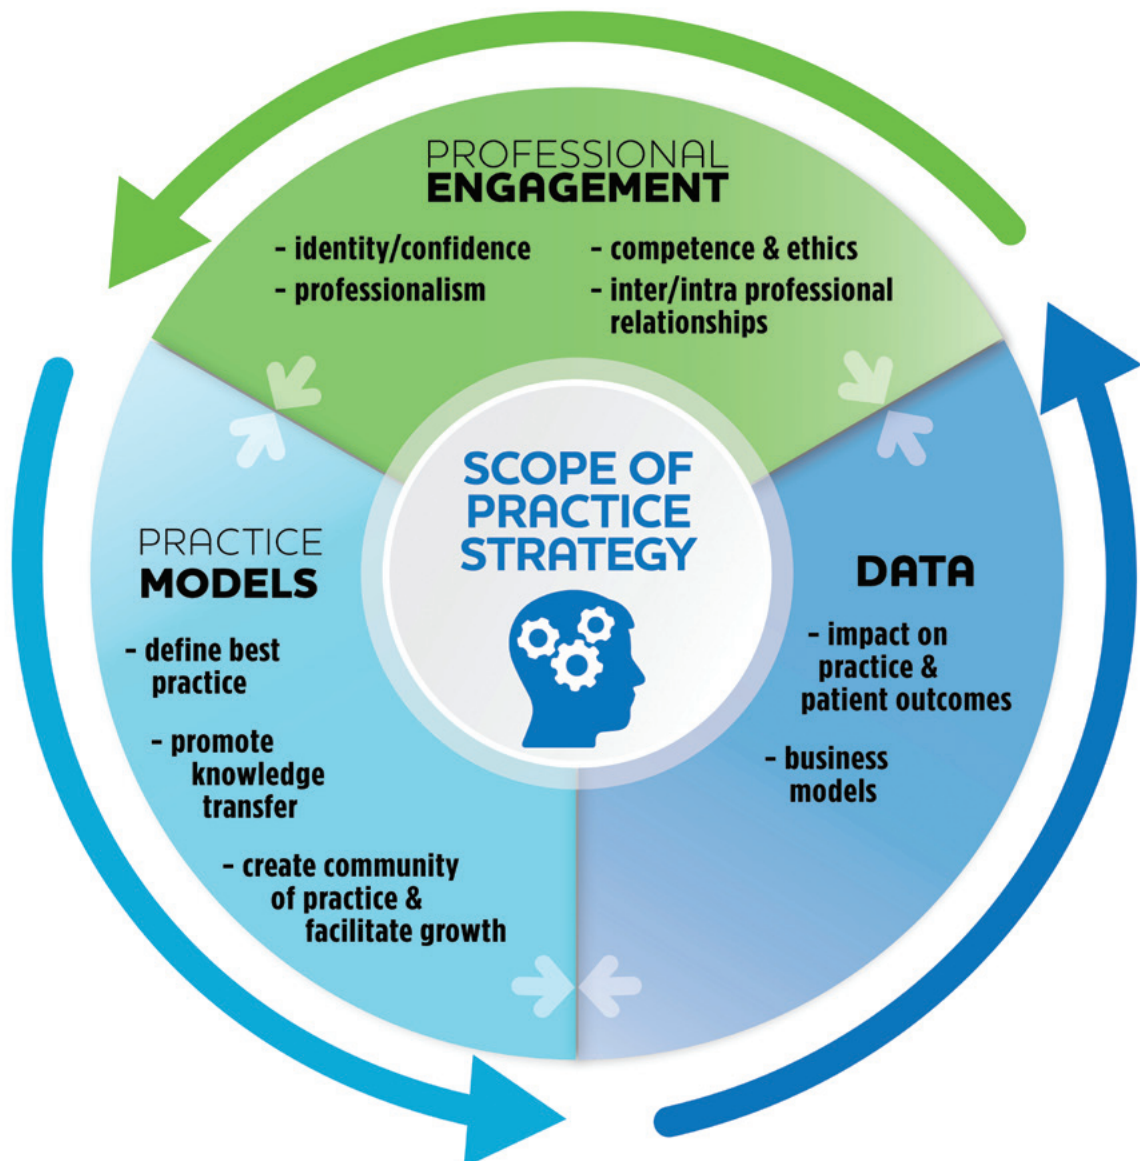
PROFESSIONAL
ENGAGEMENT

- identity/confidence
- professionalism

- competence & ethics
- inter/intra professional relationships

SCOPE OF PRACTICE STRATEGY

PRACTICE
MODELS

- define best practice
- promote knowledge transfer
- create community of practice & facilitate growth

DATA

- impact on practice & patient outcomes
- business models